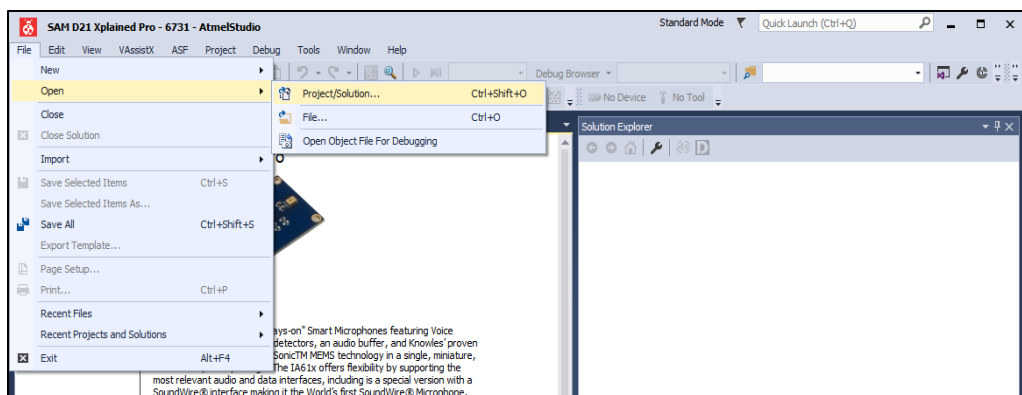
SAM D21 Xplained Pro - 6731 - AtmelStudio

Standard Mode

Quick Launch (Ctrl+Q)

File Edit View VAssistX ASF Project Debug Tools Window Help

New

Open

Close

Close Solution

Import

Save Selected Items Ctrl+S

Save Selected Items As...

Save All Ctrl+Shift+S

Export Template...

Page Setup...

Print... Ctrl+P

Recent Files

Recent Projects and Solutions

Exit Alt+F4

Project/Solution... Ctrl+Shift+O

File... Ctrl+O

Open Object File For Debugging

Debug Browser

No Device No Tool

Solution Explorer

o

ays-on" Smart Microphones featuring Voice detectors, an audio buffer, and Knowles' proven SonicTM MEMS technology in a single, miniature, The IA61x offers flexibility by supporting the most relevant audio and data interfaces, including is a special version with a SoundWire® interface making it the World's first SoundWire® Microphone.